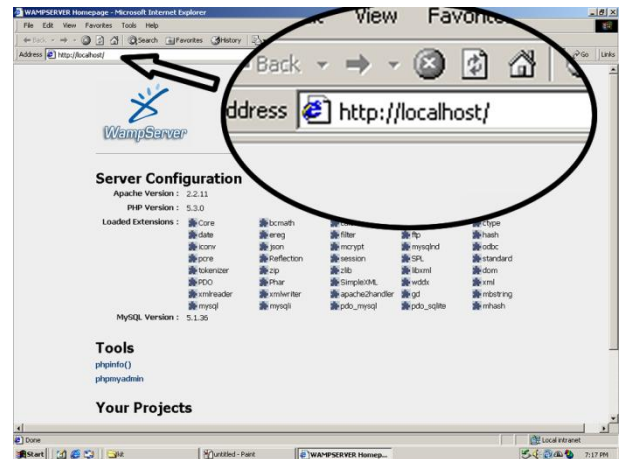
WAMPSERVER Homepage - Microsoft Internet Explorer
File Edit View Favorites Tools Help
Back Search Favorites History
Address http://localhost/
Go Links

View Favorites
Back
Address http://localhost/

WampServer

Server Configuration
Apache Version : 2.2.11
PHP Version : 5.3.0
Loaded Extensions :

| | | | | |
|---|---|---|---|---|
| Core | bcmath | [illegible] | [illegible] | ctype |
| date | ereg | filter | ftp | hash |
| iconv | json | mcrypt | mysqlnd | odbc |
| pcre | Reflection | session | SPL | standard |
| tokenizer | zip | zlib | libxml | dom |
| PDO | Phar | SimpleXML | wddx | xml |
| xmlreader | xmlwriter | apache2handler | gd | mbstring |
| mysql | mysqli | pdo_mysql | pdo_sqlite | mhash |

MySQL Version : 5.1.36

Tools
phpinfo()
phpmyadmin

Your Projects

Done
Local intranet
Start
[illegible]
untitled - Paint
WAMPSERVER Homep...
7:17 PM